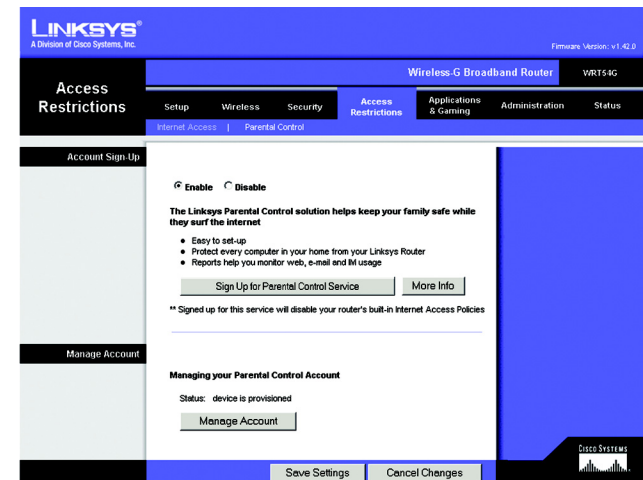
LINKSYS®
A Division of Cisco Systems, Inc.

Firmware Version: v1.42.0

Access Restrictions

Wireless-G Broadband Router WRT54G

Setup Wireless Security Access Restrictions Applications & Gaming Administration Status

Internet Access | Parental Control

Account Sign-Up

Enable Disable

The Linksys Parental Control solution helps keep your family safe while they surf the internet

• Easy to set-up
• Protect every computer in your home from your Linksys Router
• Reports help you monitor web, e-mail and IM usage

Sign Up for Parental Control Service More Info

** Signed up for this service will disable your router's built-in Internet Access Policies

Manage Account

Managing your Parental Control Account

Status: device is provisioned

Manage Account

Cisco Systems

Save Settings Cancel Changes